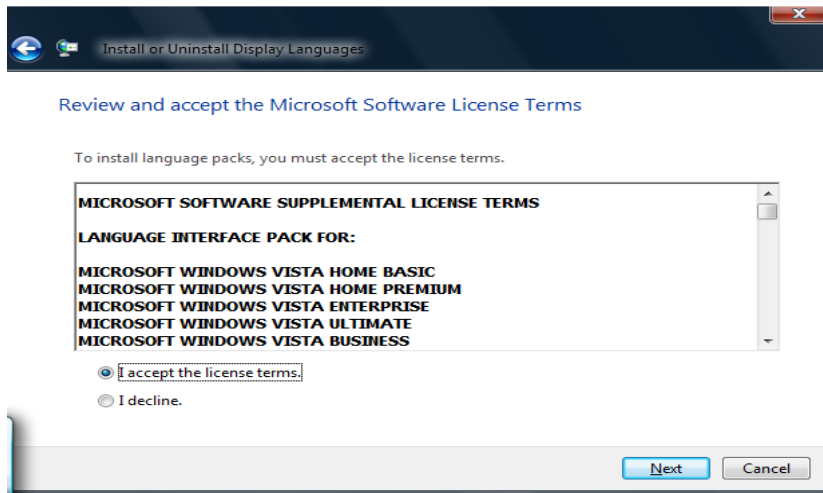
Install or Uninstall Display Languages

Review and accept the Microsoft Software License Terms

To install language packs, you must accept the license terms.

MICROSOFT SOFTWARE SUPPLEMENTAL LICENSE TERMS

LANGUAGE INTERFACE PACK FOR:

MICROSOFT WINDOWS VISTA HOME BASIC
MICROSOFT WINDOWS VISTA HOME PREMIUM
MICROSOFT WINDOWS VISTA ENTERPRISE
MICROSOFT WINDOWS VISTA ULTIMATE
MICROSOFT WINDOWS VISTA BUSINESS

I accept the license terms.

I decline.

Next

Cancel